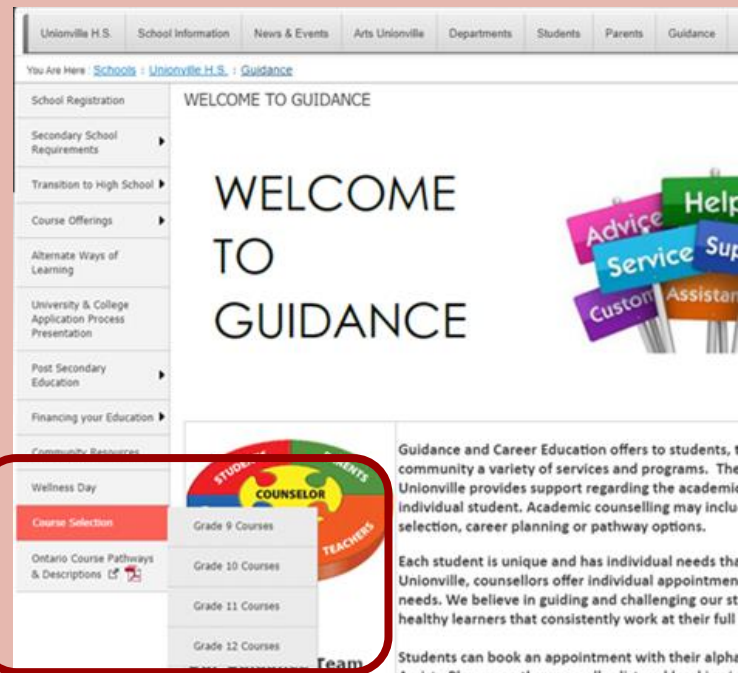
Unionville H.S. | School Information | News & Events | Arts Unionville | Departments | Students | Parents | Guidance

You Are Here : Schools : Unionville H.S. : Guidance

School Registration
Secondary School Requirements
Transition to High School
Course Offerings
Alternate Ways of Learning
University & College Application Process Presentation
Post Secondary Education
Financing your Education
Community Resources
Wellness Day
Course Selection
Ontario Course Pathways & Descriptions

Grade 9 Courses
Grade 10 Courses
Grade 11 Courses
Grade 12 Courses

WELCOME TO GUIDANCE

WELCOME TO GUIDANCE

Advice Help Service Sup Custom Assistan

STUDENTS PARENTS COUNSELOR TEACHERS

Team

Guidance and Career Education offers to students, t community a variety of services and programs. The Unionville provides support regarding the academic individual student. Academic counselling may inclu selection, career planning or pathway options.

Each student is unique and has individual needs tha Unionville, counsellors offer individual appointmen needs. We believe in guiding and challenging our st healthy learners that consistently work at their full

Students can book an appointment with their alpha